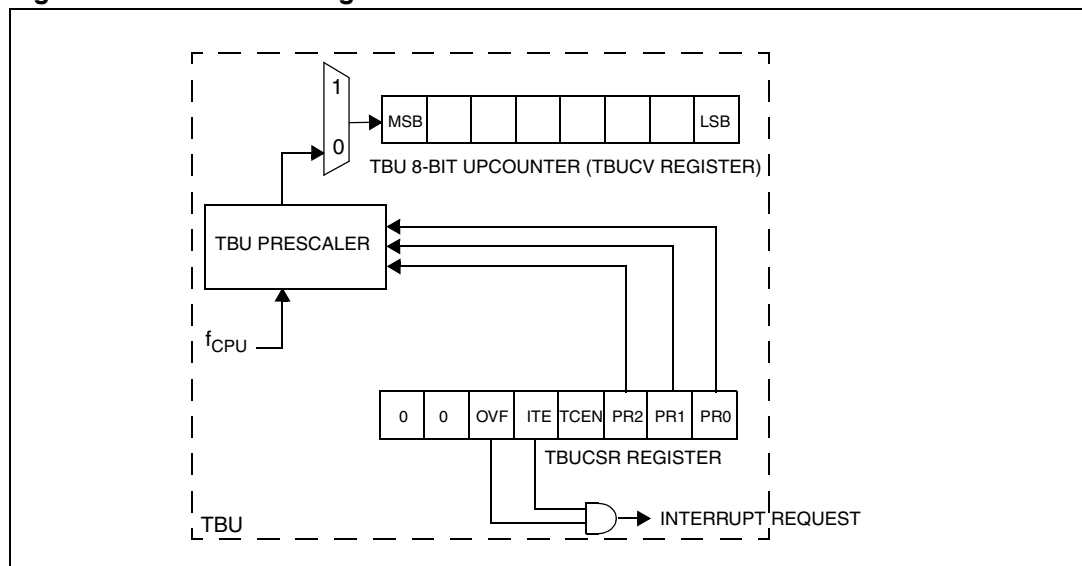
1

0

MSB

LSB

TBU 8-BIT UPCOUNTER (TBUCV REGISTER)

TBU PRESCALER

$f_{CPU}$

| 0 | 0 | OVF | ITE | TCEN | PR2 | PR1 | PR0 |
|---|---|---|---|---|---|---|---|

TBUCSR REGISTER

TBU

INTERRUPT REQUEST